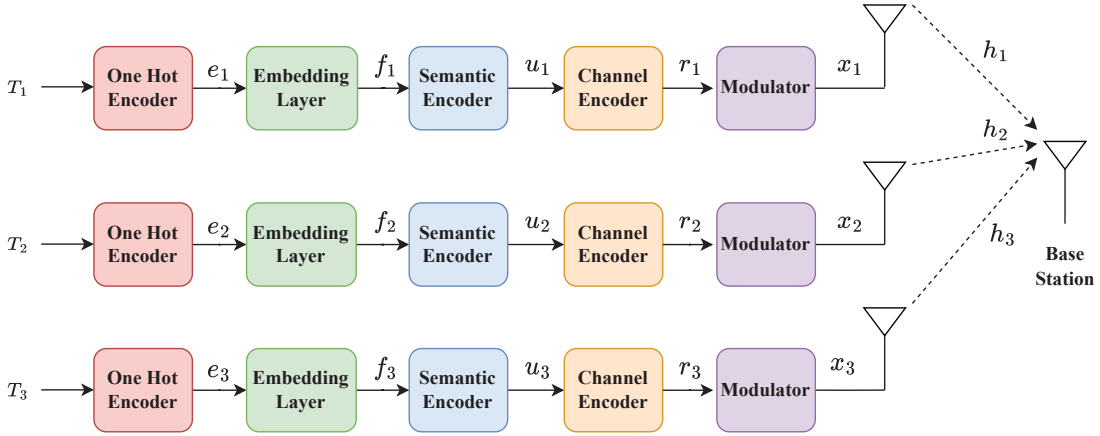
$T_1$ One Hot Encoder $e_1$ Embedding Layer $f_1$ Semantic Encoder $u_1$ Channel Encoder $r_1$ Modulator $x_1$ $h_1$

$h_2$

$T_2$ One Hot Encoder $e_2$ Embedding Layer $f_2$ Semantic Encoder $u_2$ Channel Encoder $r_2$ Modulator $x_2$ $h_3$

Base Station

$T_3$ One Hot Encoder $e_3$ Embedding Layer $f_3$ Semantic Encoder $u_3$ Channel Encoder $r_3$ Modulator $x_3$